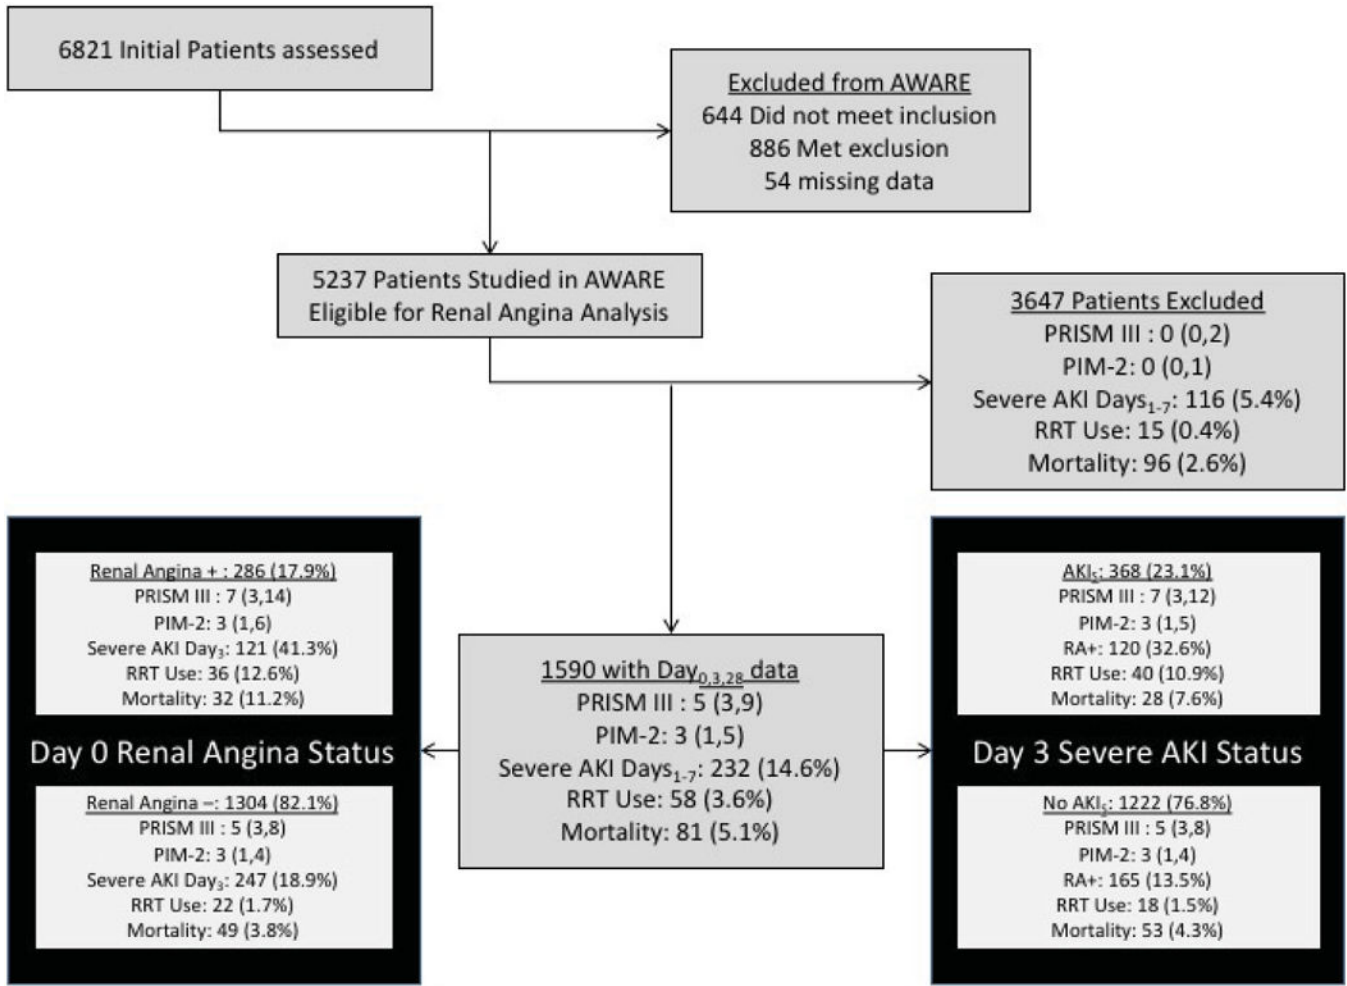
6821 Initial Patients assessed

Excluded from AWARE
644 Did not meet inclusion
886 Met exclusion
54 missing data

5237 Patients Studied in AWARE
Eligible for Renal Angina Analysis

3647 Patients Excluded
PRISM III : 0 (0,2)
PIM-2: 0 (0,1)
Severe AKI Days$_{1-7}$: 116 (5.4%)
RRT Use: 15 (0.4%)
Mortality: 96 (2.6%)

Renal Angina + : 286 (17.9%)
PRISM III : 7 (3,14)
PIM-2: 3 (1,6)
Severe AKI Day$_3$: 121 (41.3%)
RRT Use: 36 (12.6%)
Mortality: 32 (11.2%)

Day 0 Renal Angina Status

Renal Angina –: 1304 (82.1%)
PRISM III : 5 (3,8)
PIM-2: 3 (1,4)
Severe AKI Day$_3$: 247 (18.9%)
RRT Use: 22 (1.7%)
Mortality: 49 (3.8%)

1590 with Day$_{0,3,28}$ data
PRISM III : 5 (3,9)
PIM-2: 3 (1,5)
Severe AKI Days$_{1-7}$: 232 (14.6%)
RRT Use: 58 (3.6%)
Mortality: 81 (5.1%)

AKI$_S$: 368 (23.1%)
PRISM III : 7 (3,12)
PIM-2: 3 (1,5)
RA+: 120 (32.6%)
RRT Use: 40 (10.9%)
Mortality: 28 (7.6%)

Day 3 Severe AKI Status

No AKI$_S$: 1222 (76.8%)
PRISM III : 5 (3,8)
PIM-2: 3 (1,4)
RA+: 165 (13.5%)
RRT Use: 18 (1.5%)
Mortality: 53 (4.3%)